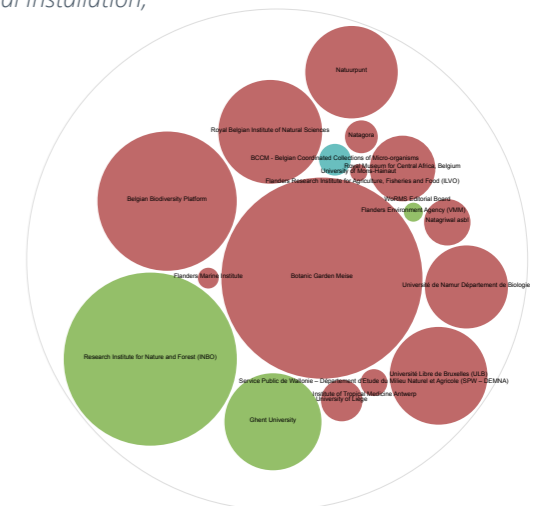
al installation,

Natuurpunt
Royal Belgian Institute of Natural Sciences
Natagora
BCCM - Belgian Coordinated Collections of Micro-organisms
Royal Museum for Central Africa, Belgium
University of Mons-Hainaut
Flanders Research Institute for Agriculture, Fisheries and Food (ILVO)
Belgian Biodiversity Platform
WoRMS Editorial Board
Flanders Environment Agency (VMM)
Natagriwal asbl
Flanders Marine Institute
Botanic Garden Meise
Université de Namur Département de Biologie
Research Institute for Nature and Forest (INBO)
Université Libre de Bruxelles (ULB)
Service Public de Wallonie – Département d'Etude du Milieu Naturel et Agricole (SPW – DEMNA)
Institute of Tropical Medicine Antwerp
University of Liège
Ghent University